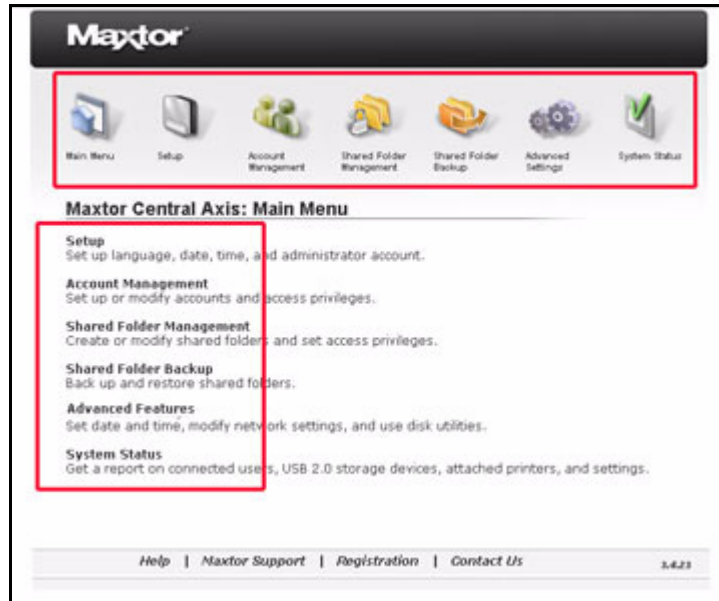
Maxtor

Main Menu
Setup
Account Management
Shared Folder Management
Shared Folder Backup
Advanced Settings
System Status

Maxtor Central Axis: Main Menu

Setup
Set up language, date, time, and administrator account.

Account Management
Set up or modify accounts and access privileges.

Shared Folder Management
Create or modify shared folders and set access privileges.

Shared Folder Backup
Back up and restore shared folders.

Advanced Features
Set date and time, modify network settings, and use disk utilities.

System Status
Get a report on connected users, USB 2.0 storage devices, attached printers, and settings.

Help | Maxtor Support | Registration | Contact Us

1.4.23